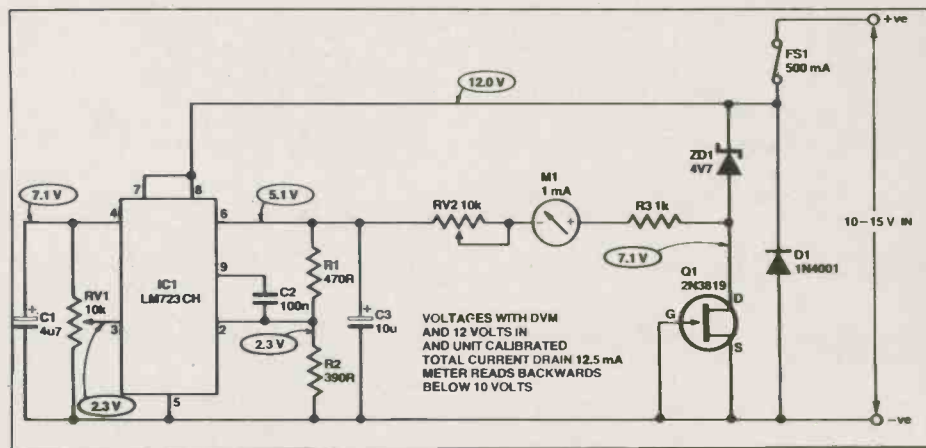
+ve
FS1
500 mA
12.0 V
ZD1
4V7
7
8
7.1 V
5.1 V
M1
1 mA
4
6
RV2 10k
R3 1k
10 – 15 V IN
9
R1
470R
IC1
LM723 CH
7.1 V
D1
1N4001
C2
100n
Q1
2N3819
+
C1
4u7
RV1
10k
3
2
+
C3
10u
VOLTAGES WITH DVM AND 12 VOLTS IN AND UNIT CALIBRATED TOTAL CURRENT DRAIN 12.5 mA METER READS BACKWARDS BELOW 10 VOLTS
D
G
S
2.3 V
R2
390R
2.3 V
5
–ve